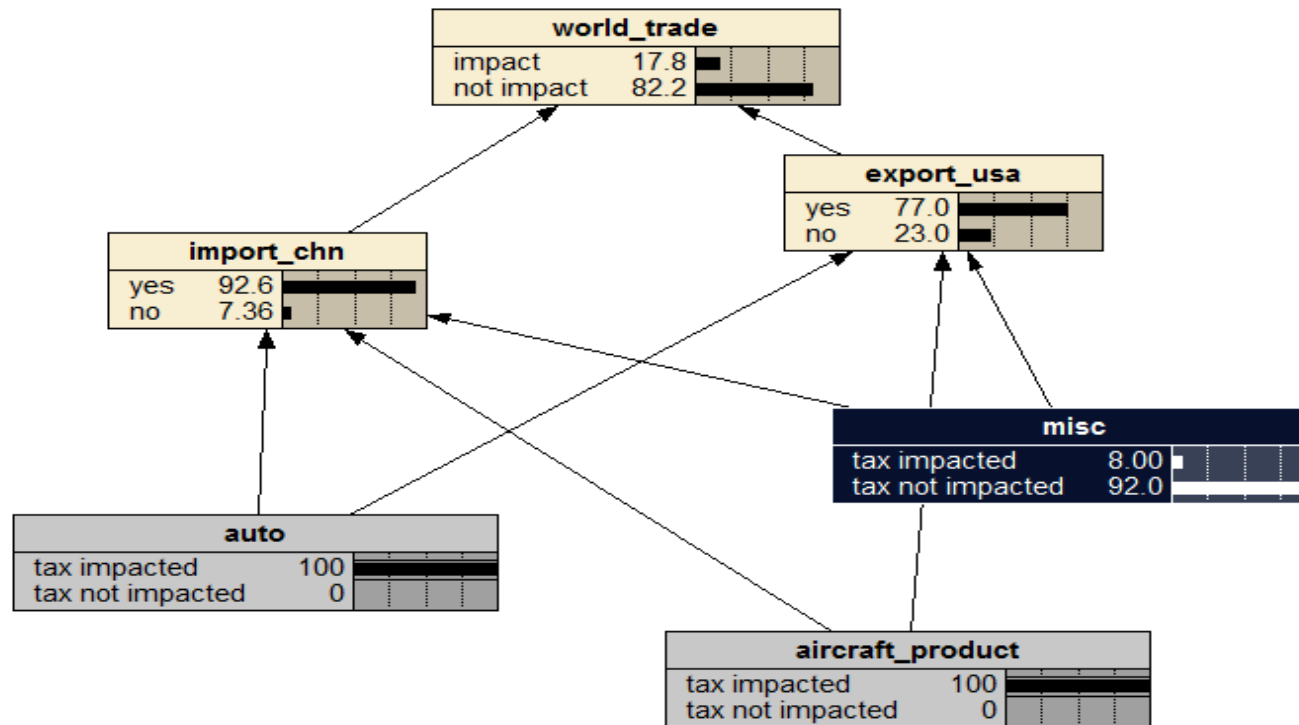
world_trade
impact 17.8
not impact 82.2

export_usa
yes 77.0
no 23.0

import_chn
yes 92.6
no 7.36

misc
tax impacted 8.00
tax not impacted 92.0

auto
tax impacted 100
tax not impacted 0

aircraft_product
tax impacted 100
tax not impacted 0